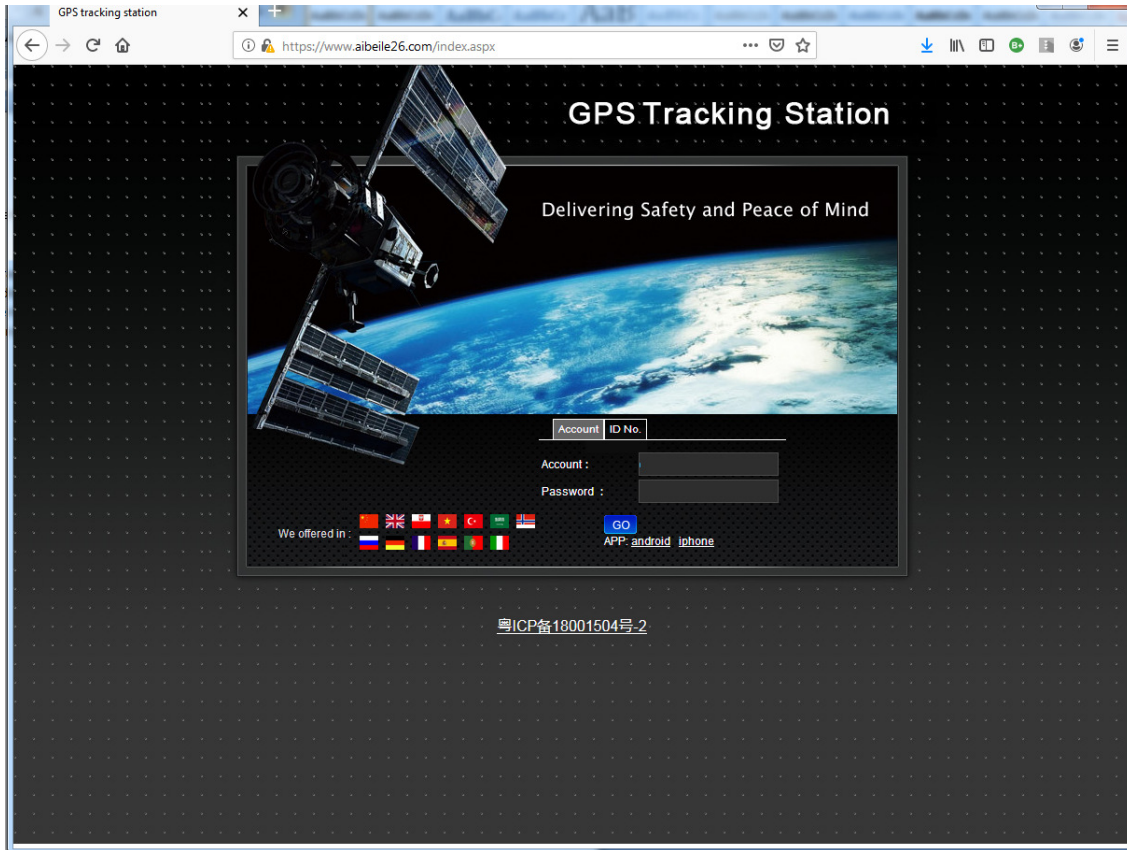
GPS tracking station

https://www.aibeile26.com/index.aspx

GPS Tracking Station

Delivering Safety and Peace of Mind

Account ID No.

Account :

Password :

We offered in :

GO

APP: android iphone

粤ICP备18001504号-2